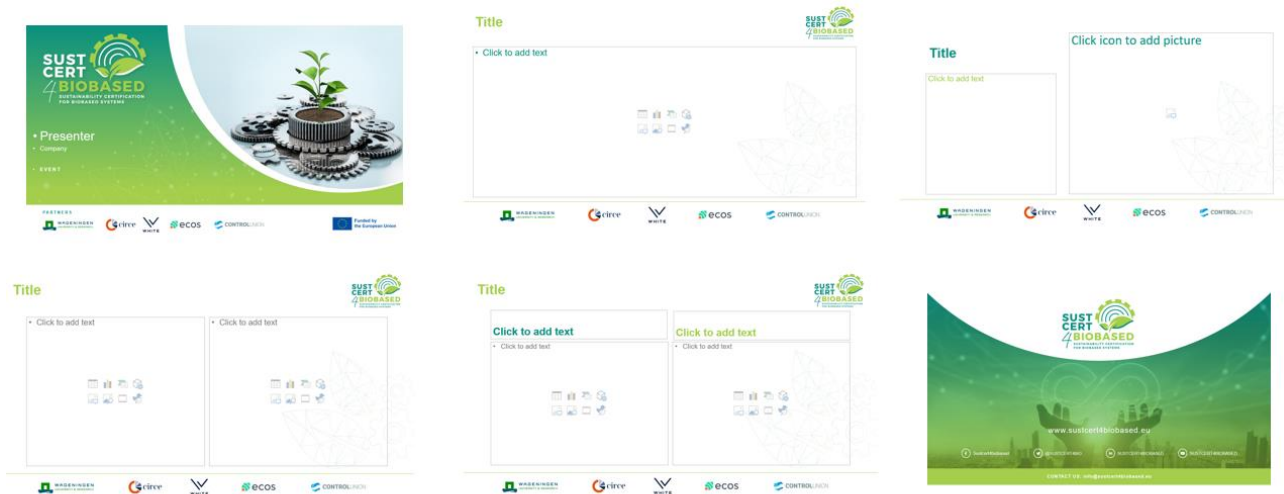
SUST CERT 4 BIOBASED
SUSTAINABILITY CERTIFICATION FOR BIOBASED SYSTEMS

• Presenter
• Company
• EVENT

PARTNERS
WAGENINGEN UNIVERSITY & RESEARCH
circe
WHITE
ecos
CONTROLUNION
Funded by the European Union

Title
SUST CERT 4 BIOBASED
• Click to add text
WAGENINGEN UNIVERSITY & RESEARCH
circe
WHITE
ecos
CONTROLUNION

Title
Click to add text
Click icon to add picture
WAGENINGEN UNIVERSITY & RESEARCH
circe
WHITE
ecos
CONTROLUNION

Title
SUST CERT 4 BIOBASED
• Click to add text
• Click to add text
WAGENINGEN UNIVERSITY & RESEARCH
circe
WHITE
ecos
CONTROLUNION

Title
SUST CERT 4 BIOBASED
Click to add text
Click to add text
• Click to add text
• Click to add text
WAGENINGEN UNIVERSITY & RESEARCH
circe
WHITE
ecos
CONTROLUNION

SUST CERT 4 BIOBASED
SUSTAINABILITY CERTIFICATION FOR BIOBASED SYSTEMS
www.sustcert4biobased.eu
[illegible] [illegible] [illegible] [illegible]
CONTACT US: info@sustcert4biobased.eu